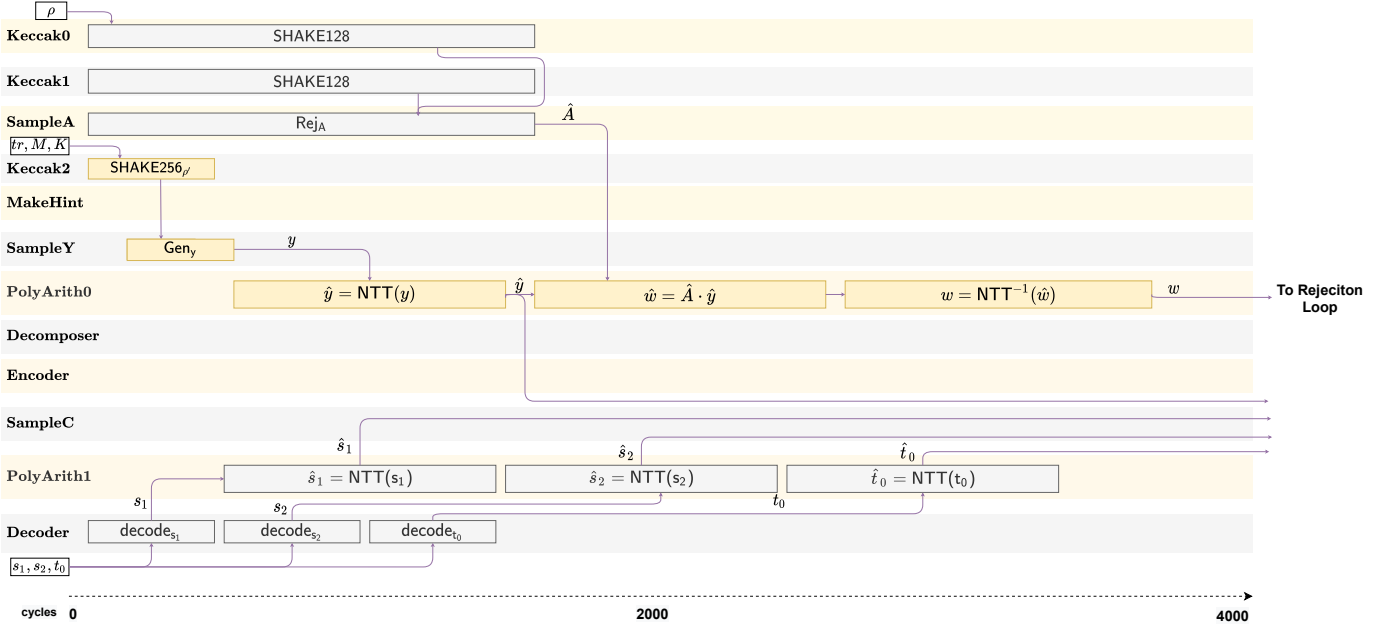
$\rho$

Keccak0

SHAKE128

Keccak1

SHAKE128

SampleA

$\mathsf{Rej}_\mathsf{A}$

$\hat{A}$

$tr, M, K$

Keccak2

$\mathsf{SHAKE256}_{\rho'}$

MakeHint

SampleY

$\mathsf{Gen}_\mathsf{y}$

$y$

PolyArith0

$\hat{y} = \mathsf{NTT}(y)$

$\hat{y}$

$\hat{w} = \hat{A} \cdot \hat{y}$

$w = \mathsf{NTT}^{-1}(\hat{w})$

$w$

To Rejeciton Loop

Decomposer

Encoder

SampleC

$\hat{s}_1$

$\hat{s}_2$

$\hat{t}_0$

PolyArith1

$\hat{s}_1 = \mathsf{NTT}(\mathsf{s}_1)$

$\hat{s}_2 = \mathsf{NTT}(\mathsf{s}_2)$

$\hat{t}_0 = \mathsf{NTT}(\mathsf{t}_0)$

$s_1$

$s_2$

$t_0$

Decoder

$\mathsf{decode}_{\mathsf{s}_1}$

$\mathsf{decode}_{\mathsf{s}_2}$

$\mathsf{decode}_{\mathsf{t}_0}$

$s_1, s_2, t_0$

cycles 0

2000

4000